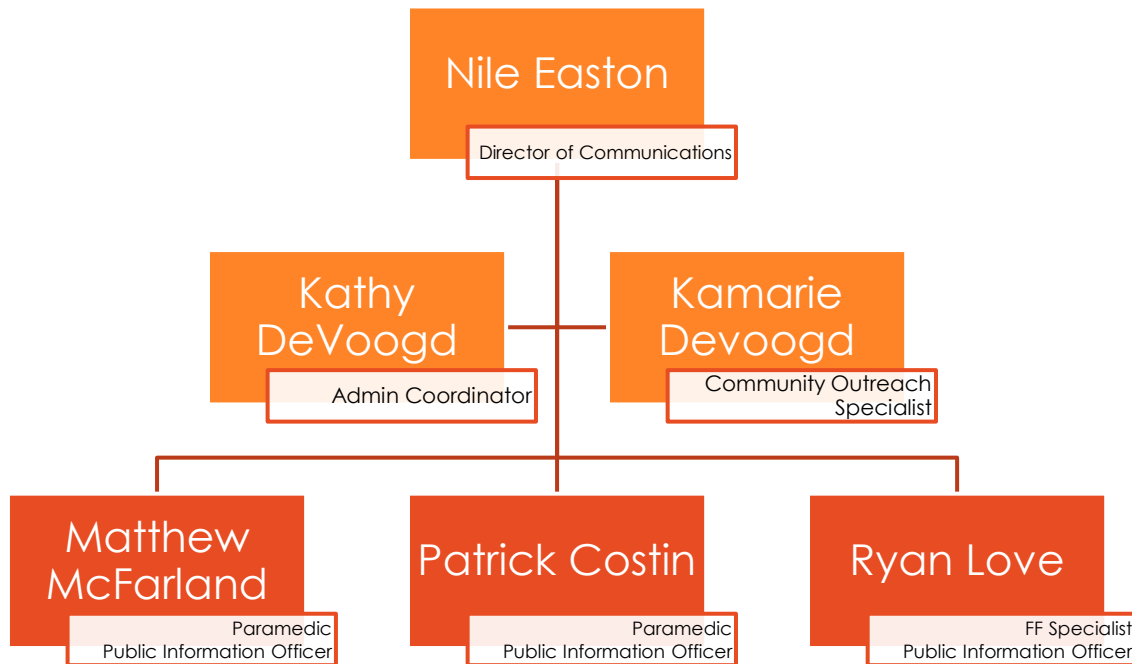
Nile Easton
Director of Communications

Kathy DeVoogd
Admin Coordinator

Kamarie Devoogd
Community Outreach Specialist

Matthew McFarland
Paramedic
Public Information Officer

Patrick Costin
Paramedic
Public Information Officer

Ryan Love
FF Specialist
Public Information Officer